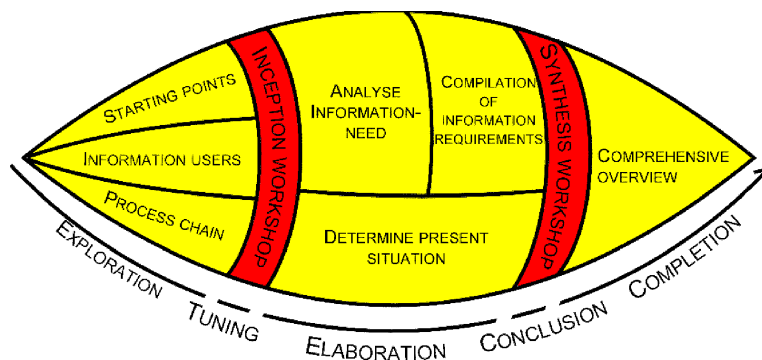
Starting points
Information users
Process chain
Inception workshop
Analyse Information-need
Determine present situation
Compilation of information requirements
Synthesis workshop
Comprehensive overview
Exploration
Tuning
Elaboration
Conclusion
Completion